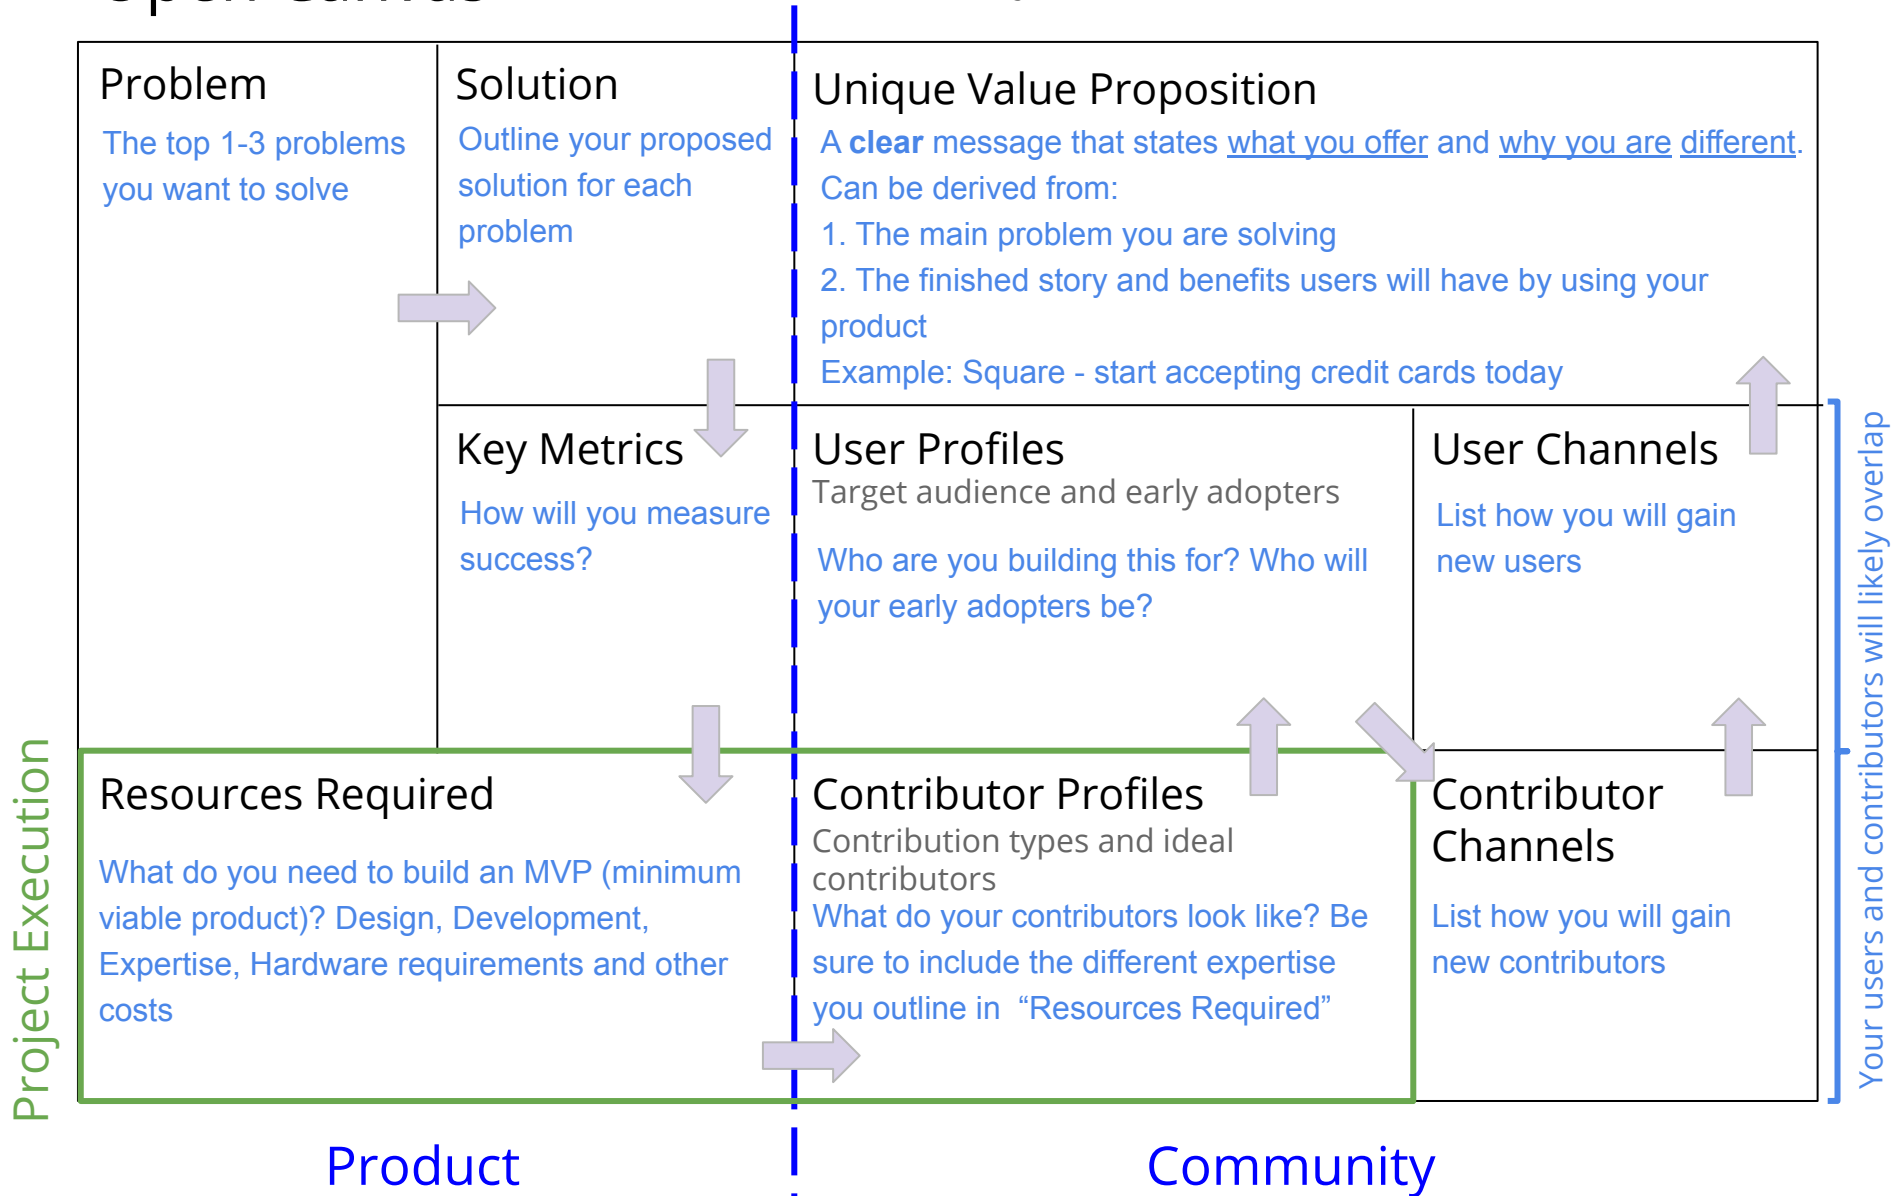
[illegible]

Problem
The top 1-3 problems you want to solve

Solution
Outline your proposed solution for each problem

Unique Value Proposition
A **clear** message that states what you offer and why you are different.
Can be derived from:
1. The main problem you are solving
2. The finished story and benefits users will have by using your product
Example: Square - start accepting credit cards today

Key Metrics
How will you measure success?

User Profiles
Target audience and early adopters
Who are you building this for? Who will your early adopters be?

User Channels
List how you will gain new users

Resources Required
What do you need to build an MVP (minimum viable product)? Design, Development, Expertise, Hardware requirements and other costs

Contributor Profiles
Contribution types and ideal contributors
What do your contributors look like? Be sure to include the different expertise you outline in "Resources Required"

Contributor Channels
List how you will gain new contributors

Project Execution

Your users and contributors will likely overlap

Product

Community